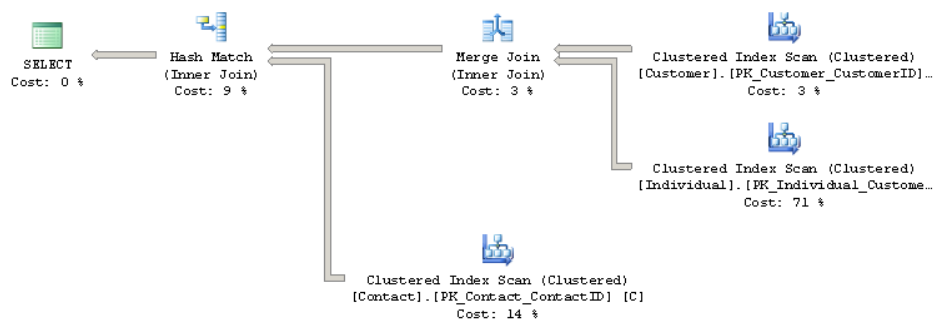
SELECT
Cost: 0 %

Hash Match
(Inner Join)
Cost: 9 %

Merge Join
(Inner Join)
Cost: 3 %

Clustered Index Scan (Clustered)
[Customer].[PK_Customer_CustomerID]...
Cost: 3 %

Clustered Index Scan (Clustered)
[Individual].[PK_Individual_Custome...
Cost: 71 %

Clustered Index Scan (Clustered)
[Contact].[PK_Contact_ContactID] [C]
Cost: 14 %